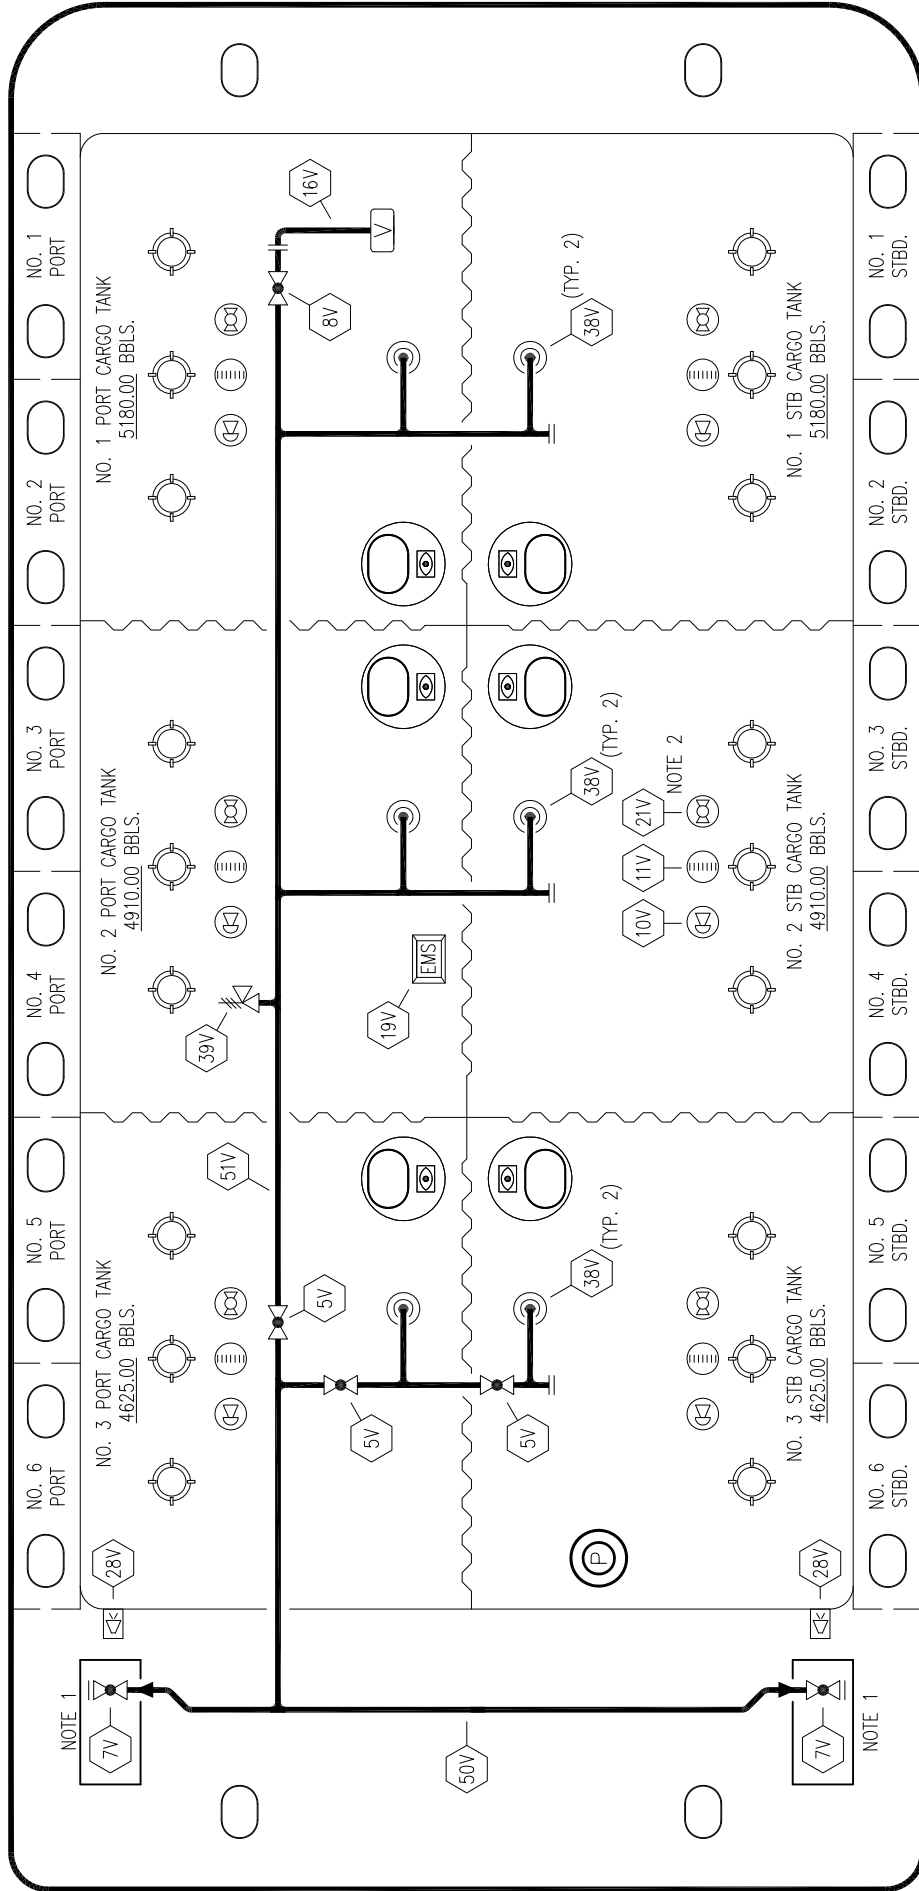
NO. 1 PORT

NO. 2 PORT

NO. 3 PORT

NO. 4 PORT

NO. 5 PORT

NO. 6 PORT

NO. 1 PORT CARGO TANK
5180.00 BBLS.

NO. 2 PORT CARGO TANK
4910.00 BBLS.

NO. 3 PORT CARGO TANK
4625.00 BBLS.

16V

V

8V

38V

(TYP. 2)

38V

(TYP. 2)

38V

(TYP. 2)

NOTE 2

21V

11V

10V

EMS

19V

39V

51V

5V

5V

5V

28V

28V

NOTE 1

7V

50V

NOTE 1

7V

P

NO. 1 STB CARGO TANK
5180.00 BBLS.

NO. 2 STB CARGO TANK
4910.00 BBLS.

NO. 3 STB CARGO TANK
4625.00 BBLS.

NO. 1 STBD.

NO. 2 STBD.

NO. 3 STBD.

NO. 4 STBD.

NO. 5 STBD.

NO. 6 STBD.